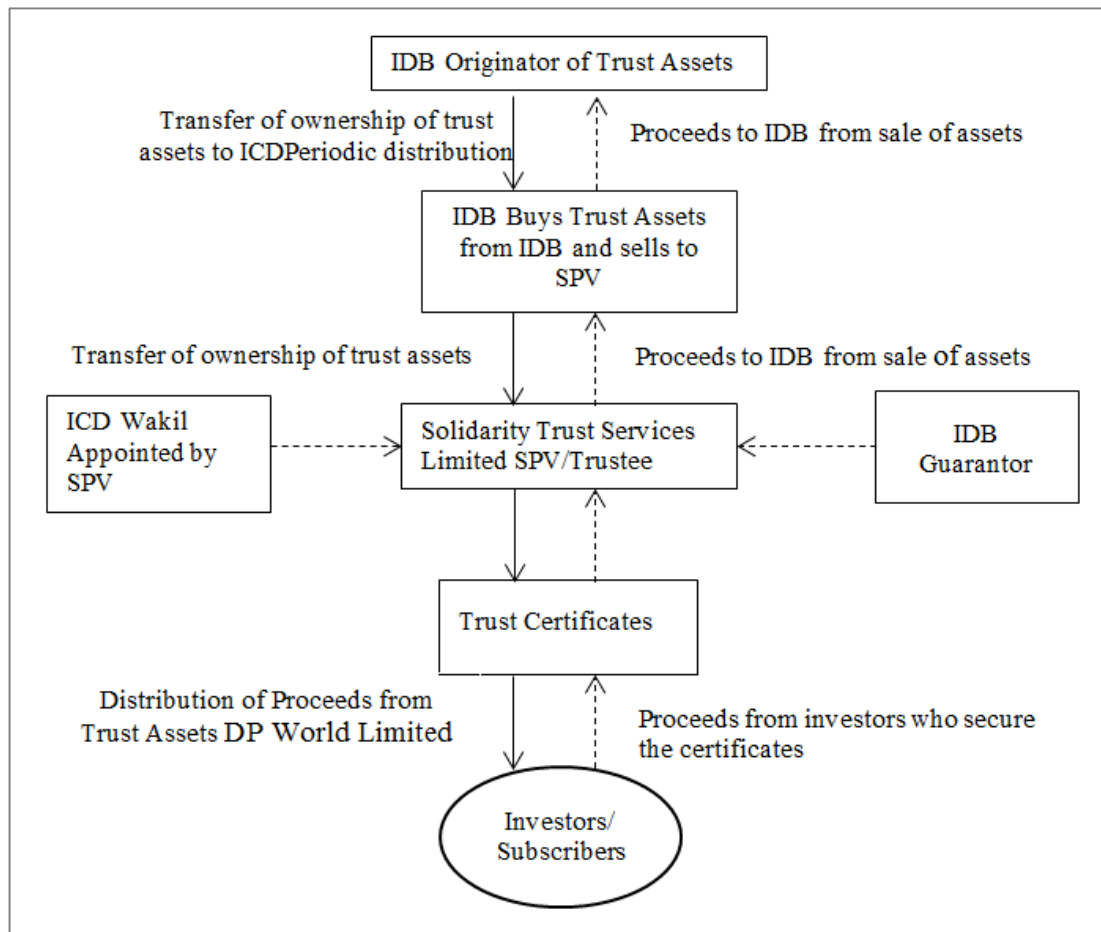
IDB Originator of Trust Assets

Transfer of ownership of trust assets to ICDPeriodic distribution

Proceeds to IDB from sale of assets

IDB Buys Trust Assets from IDB and sells to SPV

Transfer of ownership of trust assets

Proceeds to IDB from sale of assets

ICD Wakil Appointed by SPV

Solidarity Trust Services Limited SPV/Trustee

IDB Guarantor

Trust Certificates

Distribution of Proceeds from Trust Assets DP World Limited

Proceeds from investors who secure the certificates

Investors/ Subscribers